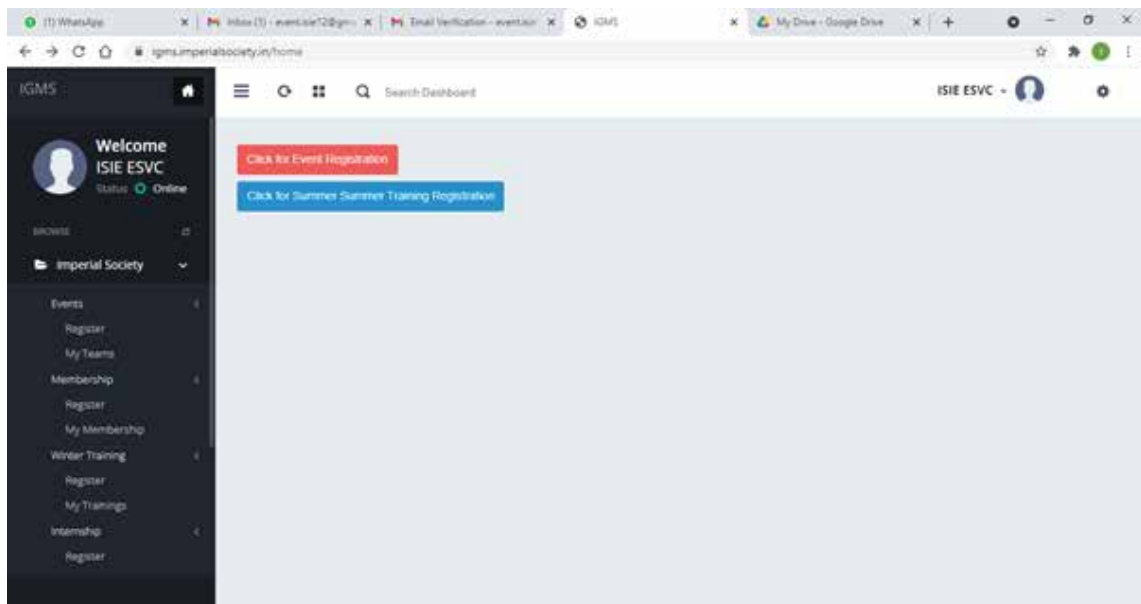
(1) WhatsApp
Inbox (1) - eventisie12@gm
Email Verification - eventisie
IGMS
My Drive - Google Drive
igms.imperialsociety.in/home

IGMS
Search Dashboard
ISIE ESVC

Welcome
ISIE ESVC
Status Online

BROWSE

Imperial Society

Events
Register
My Teams
Membership
Register
My Membership
Winter Training
Register
My Trainings
Internship
Register

Click for Event Registration
Click for Summer Summer Training Registration